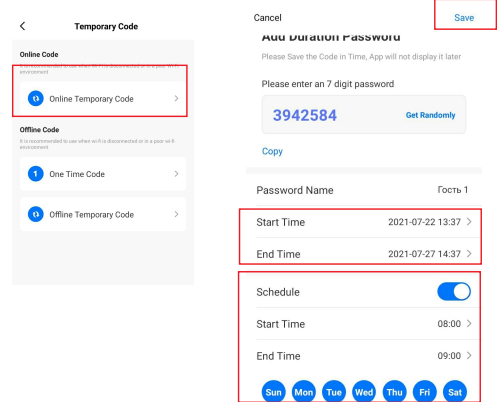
Temporary Code

Online Code

It is recommended to use when wi-fi is disconnected or in a poor wi-fi environment

Online Temporary Code

Offline Code

It is recommended to use when wi-fi is disconnected or in a poor wi-fi environment

One Time Code

Offline Temporary Code

Cancel

Save

Add Duration Password

Please Save the Code in Time, App will not display it later

Please enter an 7 digit password

3942584

Get Randomly

Copy

Password Name

Гость 1

Start Time

2021-07-22 13:37

End Time

2021-07-27 14:37

Schedule

Start Time

08:00

End Time

09:00

Sun Mon Tue Wed Thu Fri Sat